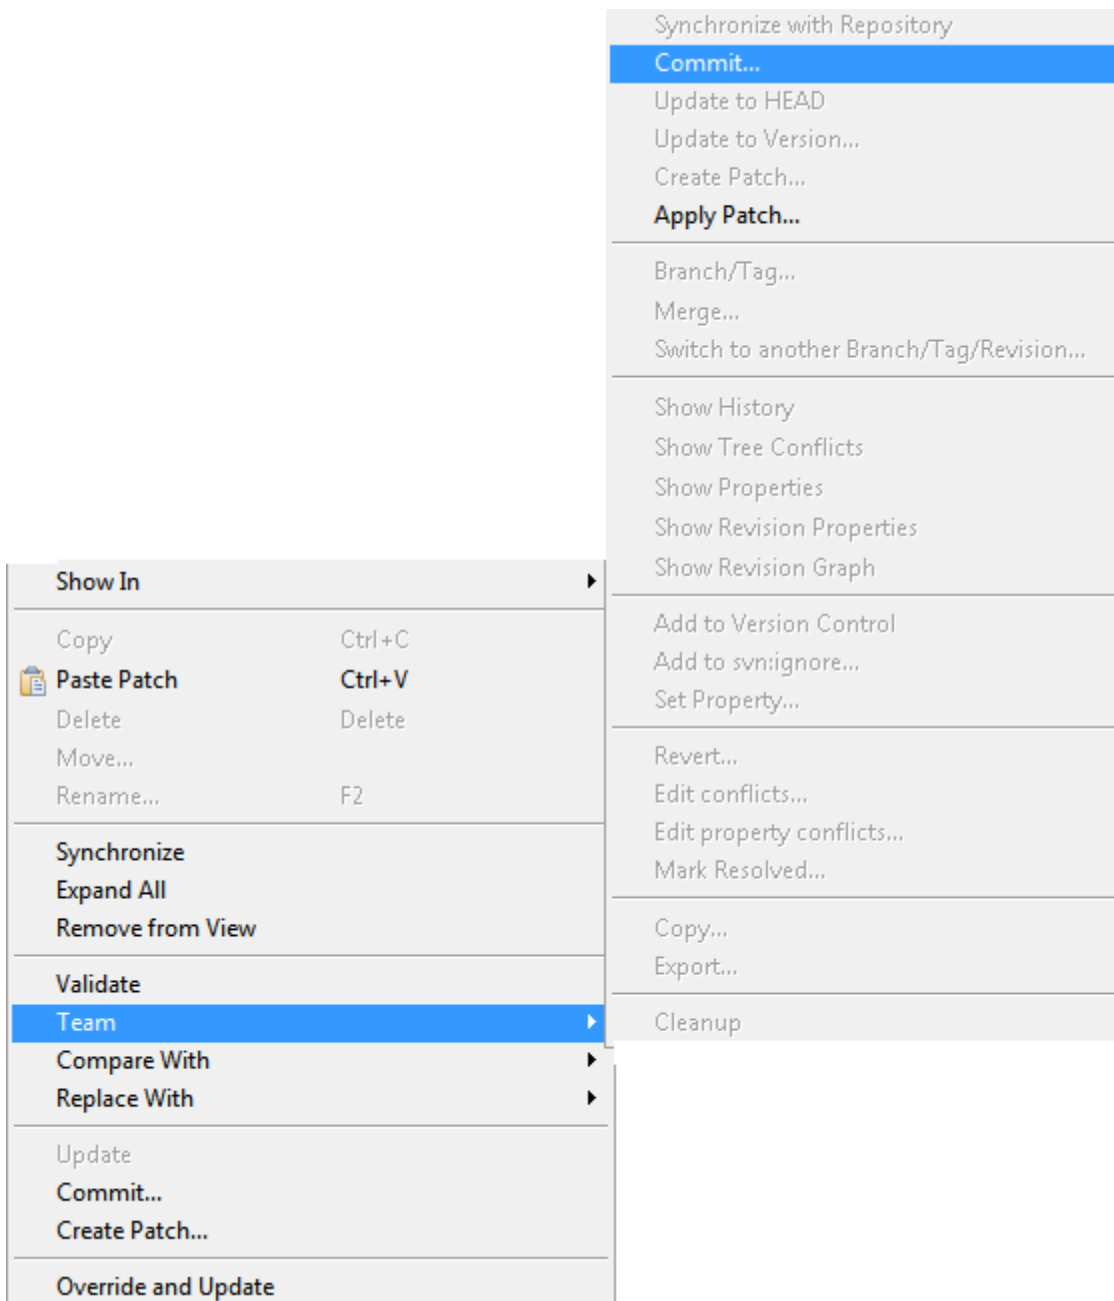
Synchronize with Repository
Commit...
Update to HEAD
Update to Version...
Create Patch...
Apply Patch...

Branch/Tag...
Merge...
Switch to another Branch/Tag/Revision...

Show History
Show Tree Conflicts
Show Properties
Show Revision Properties
Show Revision Graph

Add to Version Control
Add to svn:ignore...
Set Property...

Revert...
Edit conflicts...
Edit property conflicts...
Mark Resolved...

Copy...
Export...

Cleanup

Show In

Copy Ctrl+C
Paste Patch Ctrl+V
Delete Delete
Move...
Rename... F2

Synchronize
Expand All
Remove from View

Validate
Team
Compare With
Replace With

Update
Commit...
Create Patch...

Override and Update